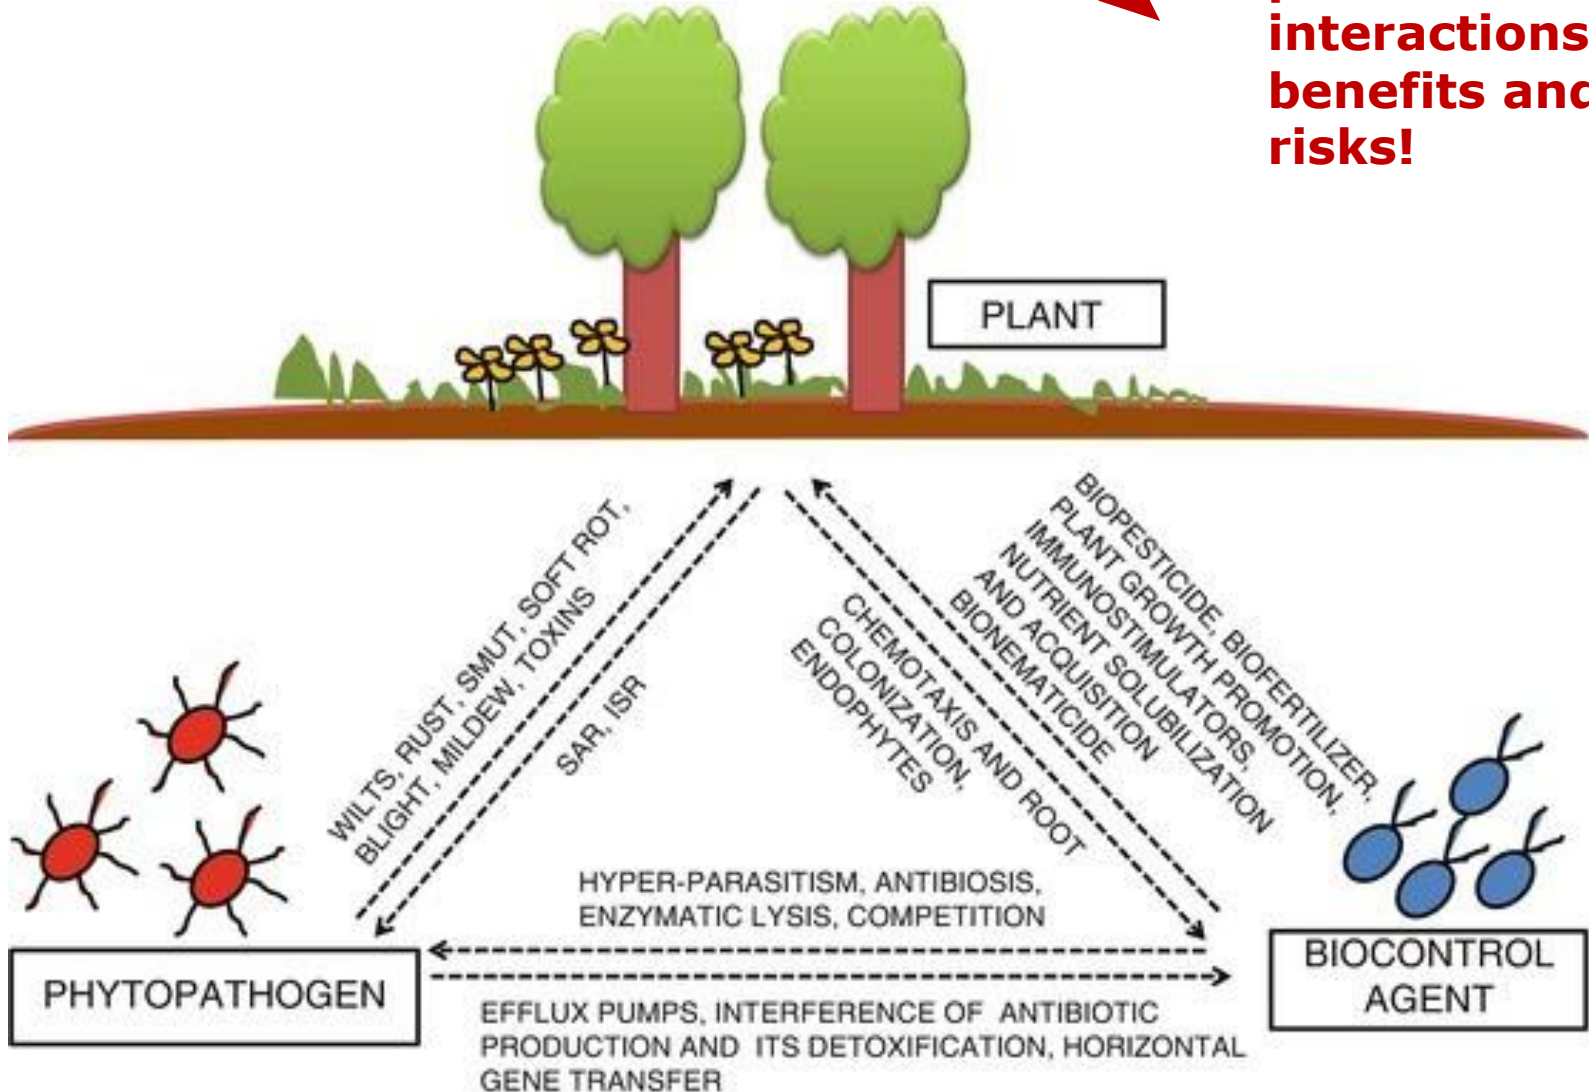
interactions
benefits and
risks!

PLANT

WILTS, RUST, SMUT, SOFT ROT, BLIGHT, MILDEW, TOXINS

SAR, ISR

CHEMOTAXIS AND ROOT COLONIZATION, ENDOPHYTES

BIOPESTICIDE, BIOFERTILIZER, PLANT GROWTH PROMOTION, IMMUNOSTIMULATORS, NUTRIENT SOLUBILIZATION AND ACQUISITION BIONEMATICIDE

HYPER-PARASITISM, ANTIBIOSIS, ENZYMATIC LYSIS, COMPETITION

PHYTOPATHOGEN

BIOCONTROL AGENT

EFFLUX PUMPS, INTERFERENCE OF ANTIBIOTIC PRODUCTION AND ITS DETOXIFICATION, HORIZONTAL GENE TRANSFER